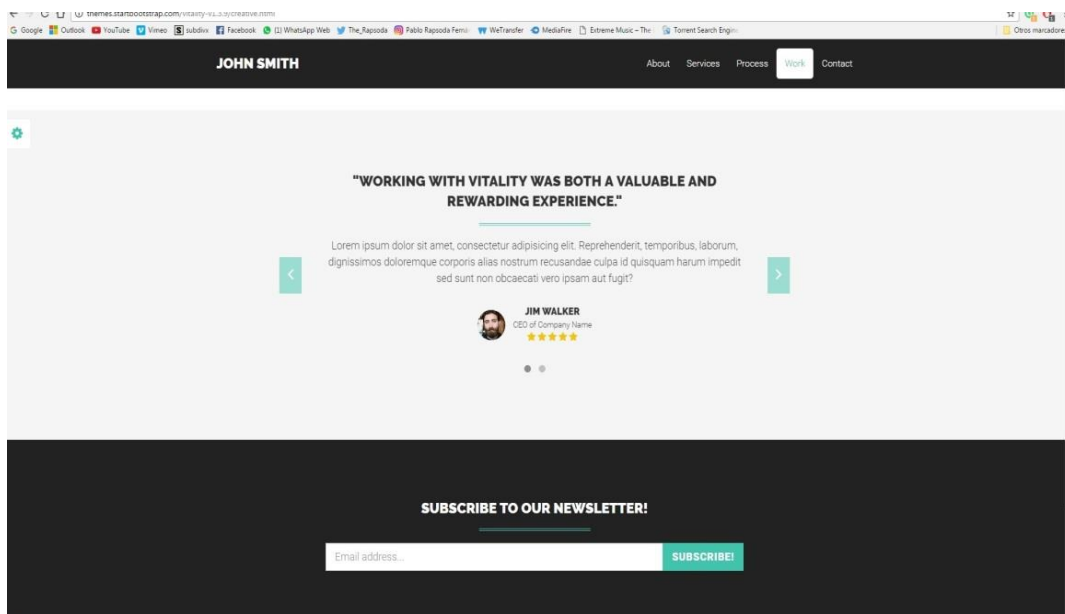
themes.startbootstrap.com/vitality-v1.3.9/creative.html

Google Outlook YouTube Vimeo subdivx Facebook (1) WhatsApp Web The_Rapsoda Pablo Rapsoda Ferná WeTransfer MediaFire Extreme Music – The Torrent Search Engin Otros marcadores

JOHN SMITH

About Services Process Work Contact

"WORKING WITH VITALITY WAS BOTH A VALUABLE AND REWARDING EXPERIENCE."

Lorem ipsum dolor sit amet, consectetur adipisicing elit. Reprehenderit, temporibus, laborum, dignissimos doloremque corporis alias nostrum recusandae culpa id quisquam harum impedit sed sunt non obcaecati vero ipsam aut fugit?

JIM WALKER
CEO of Company Name

SUBSCRIBE TO OUR NEWSLETTER!

Email address...

SUBSCRIBE!